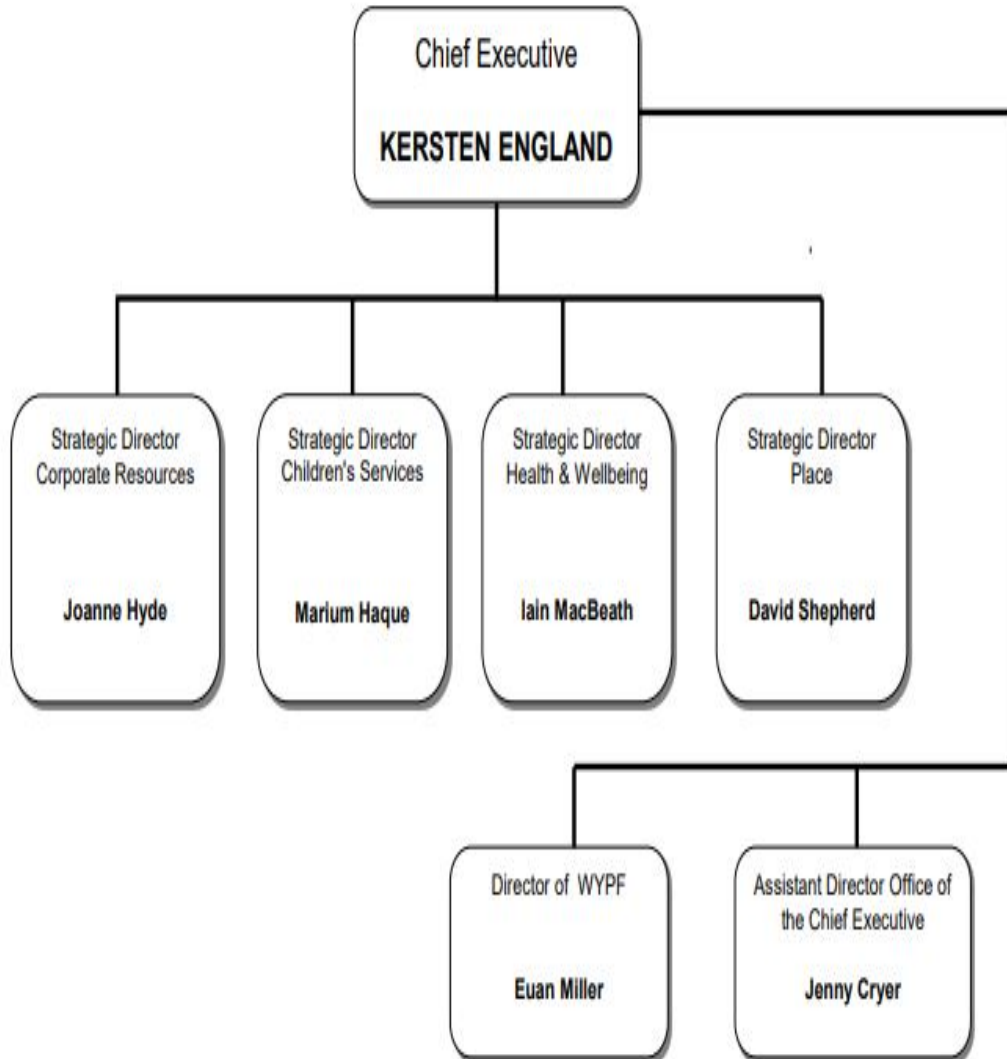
Chief Executive

KERSTEN ENGLAND

Strategic Director Corporate Resources

Joanne Hyde

Strategic Director Children's Services

Marium Haque

Strategic Director Health & Wellbeing

Iain MacBeath

Strategic Director Place

David Shepherd

Director of WYPF

Euan Miller

Assistant Director Office of the Chief Executive

Jenny Cryer